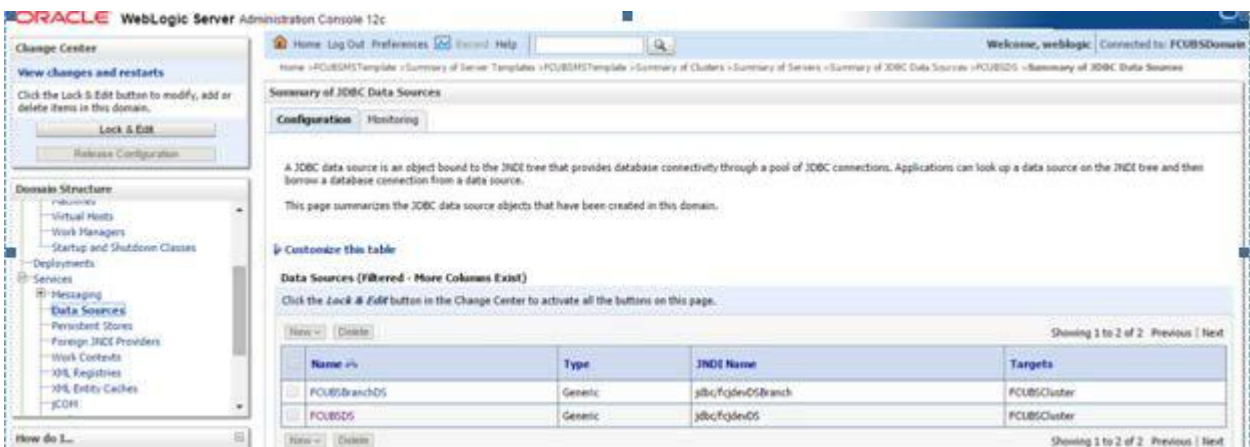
ORACLE WebLogic Server Administration Console 12c

Change Center

View changes and restarts

Click the Lock & Edit button to modify, add or delete items in this domain.

Lock & Edit

Release Configuration

Domain Structure

Virtual Hosts
Work Managers
Startup and Shutdown Classes
Deployments
Services
Messaging
Data Sources
Persistent Stores
Foreign JNDI Providers
Work Contexts
XML Registries
XML Entity Caches
jCOM

How do I...

Home Log Out Preferences Record Help

Welcome, weblogic Connected to: FCUBSDomain

Home >FCUBSMSTemplate >Summary of Server Templates >FCUBSMSTemplate >Summary of Clusters >Summary of Servers >Summary of JDBC Data Sources >FCUBSDS >Summary of JDBC Data Sources

Summary of JDBC Data Sources

Configuration Monitoring

A JDBC data source is an object bound to the JNDI tree that provides database connectivity through a pool of JDBC connections. Applications can look up a data source on the JNDI tree and then borrow a database connection from a data source.

This page summarizes the JDBC data source objects that have been created in this domain.

Customize this table

Data Sources (Filtered - More Columns Exist)

Click the Lock & Edit button in the Change Center to activate all the buttons on this page.

New Delete

Showing 1 to 2 of 2 Previous | Next

| | Name | Type | JNDI Name | Targets |
|---|---|---|---|---|
| | FCUBSBranchDS | Generic | jdbc/fcjdevDSBranch | FCUBSCluster |
| | FCUBSDS | Generic | jdbc/fcjdevDS | FCUBSCluster |

New Delete

Showing 1 to 2 of 2 Previous | Next